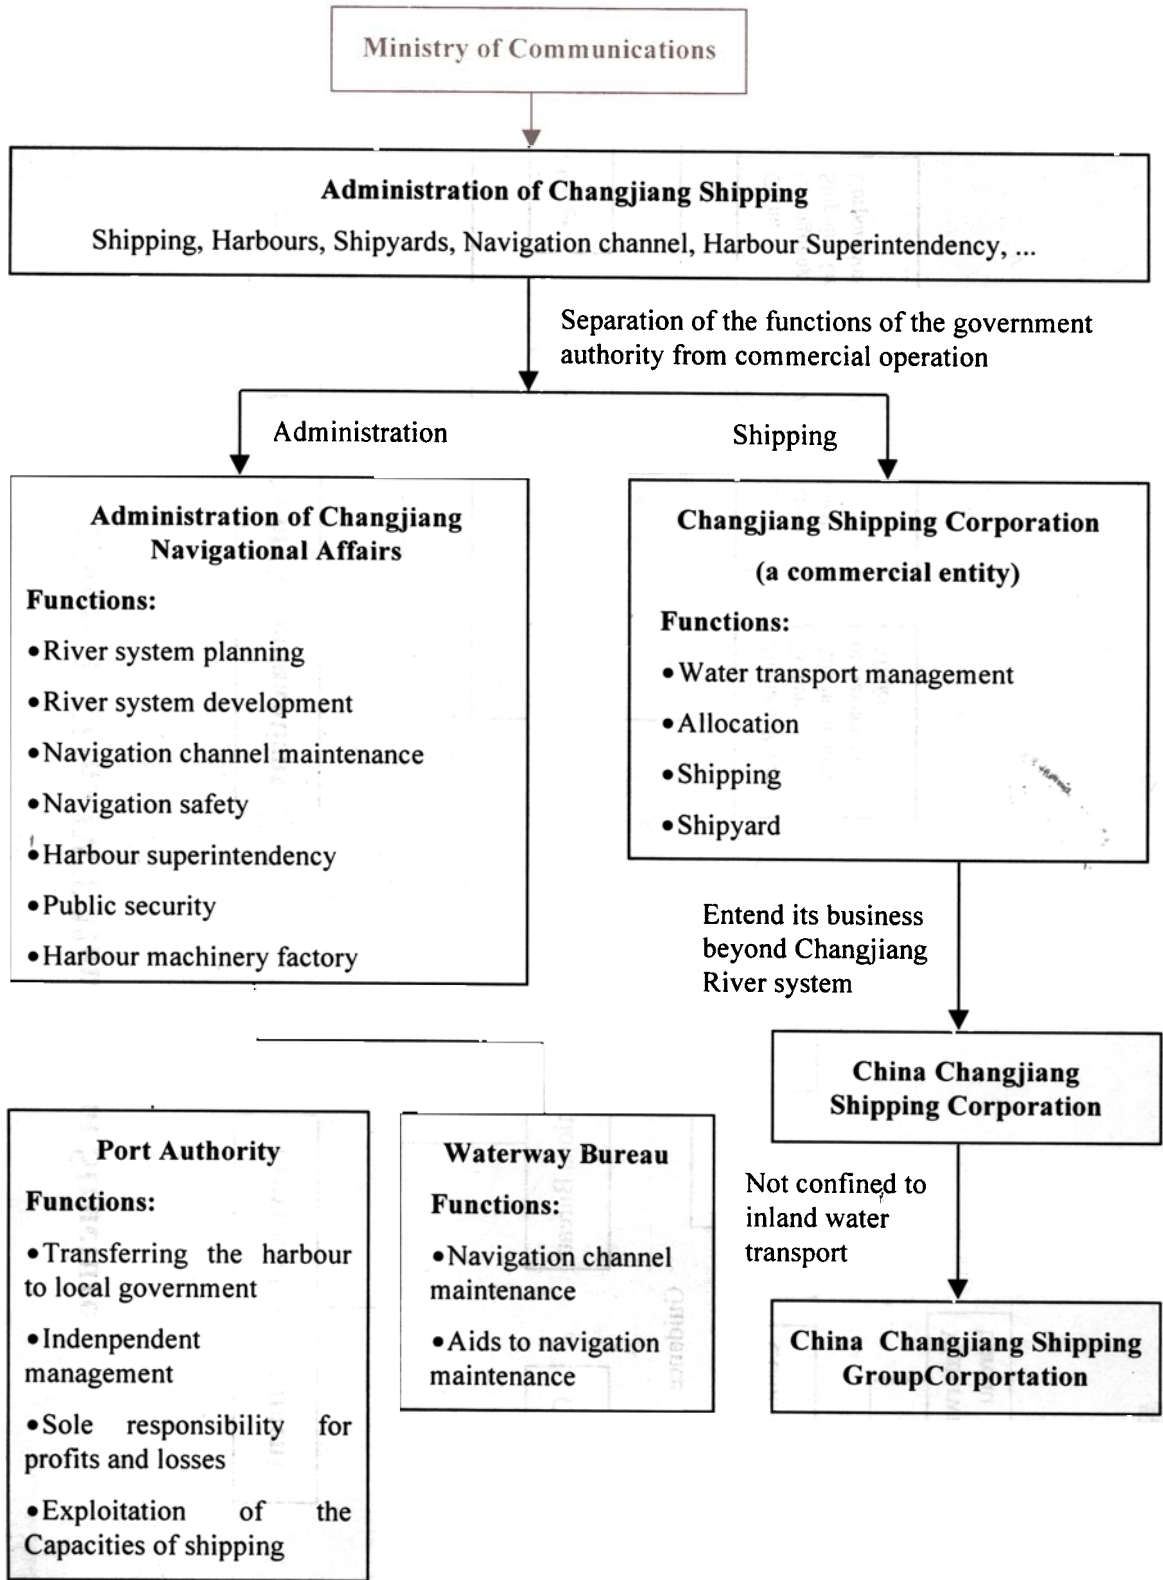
Ministry of Communications

Administration of Changjiang Shipping

Shipping, Harbours, Shipyards, Navigation channel, Harbour Superintendency, ...

Separation of the functions of the government authority from commercial operation

Administration

Shipping

Administration of Changjiang Navigational Affairs

Functions:

•River system planning

•River system development

•Navigation channel maintenance

•Navigation safety

•Harbour superintendency

•Public security

•Harbour machinery factory

Changjiang Shipping Corporation

(a commercial entity)

Functions:

•Water transport management

•Allocation

•Shipping

•Shipyard

Entend its business beyond Changjiang River system

China Changjiang Shipping Corporation

Not confined to inland water transport

China Changjiang Shipping GroupCorportation

Port Authority

Functions:

•Transferring the harbour to local government

•Indenpendent management

•Sole responsibility for profits and losses

•Exploitation of the Capacities of shipping

Waterway Bureau

Functions:

•Navigation channel maintenance

•Aids to navigation maintenance